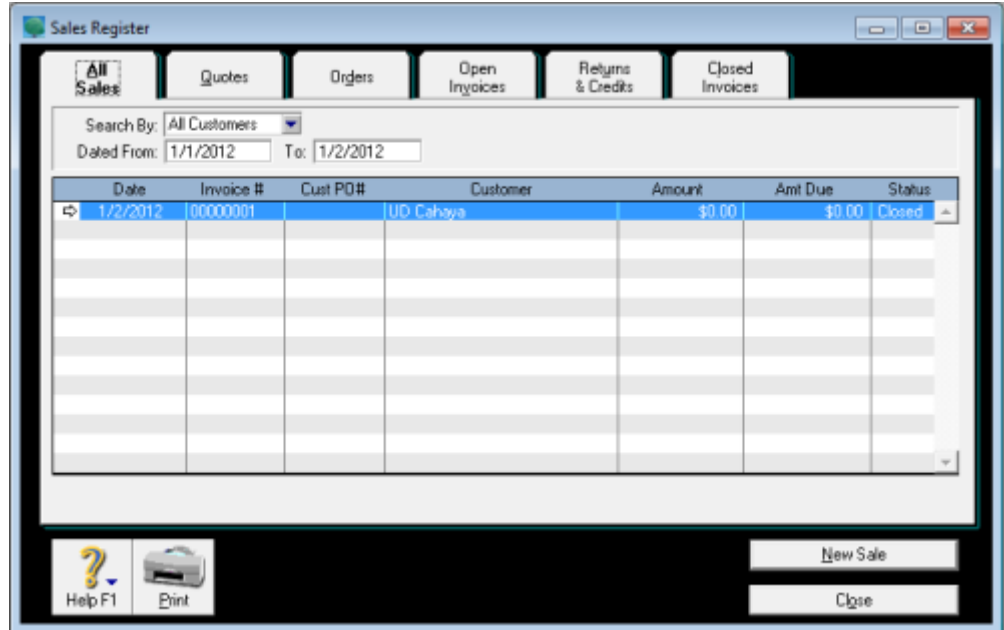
Sales Register

All Sales | Quotes | Orders | Open Invoices | Returns & Credits | Closed Invoices

Search By: All Customers
Dated From: 1/1/2012 To: 1/2/2012

| Date | Invoice # | Cust PO# | Customer | Amount | Amt Due | Status |
|---|---|---|---|---|---|---|
| 1/2/2012 | 00000001 | | UD Cahaya | $0.00 | $0.00 | Closed |

Help F1
Print
New Sale
Close